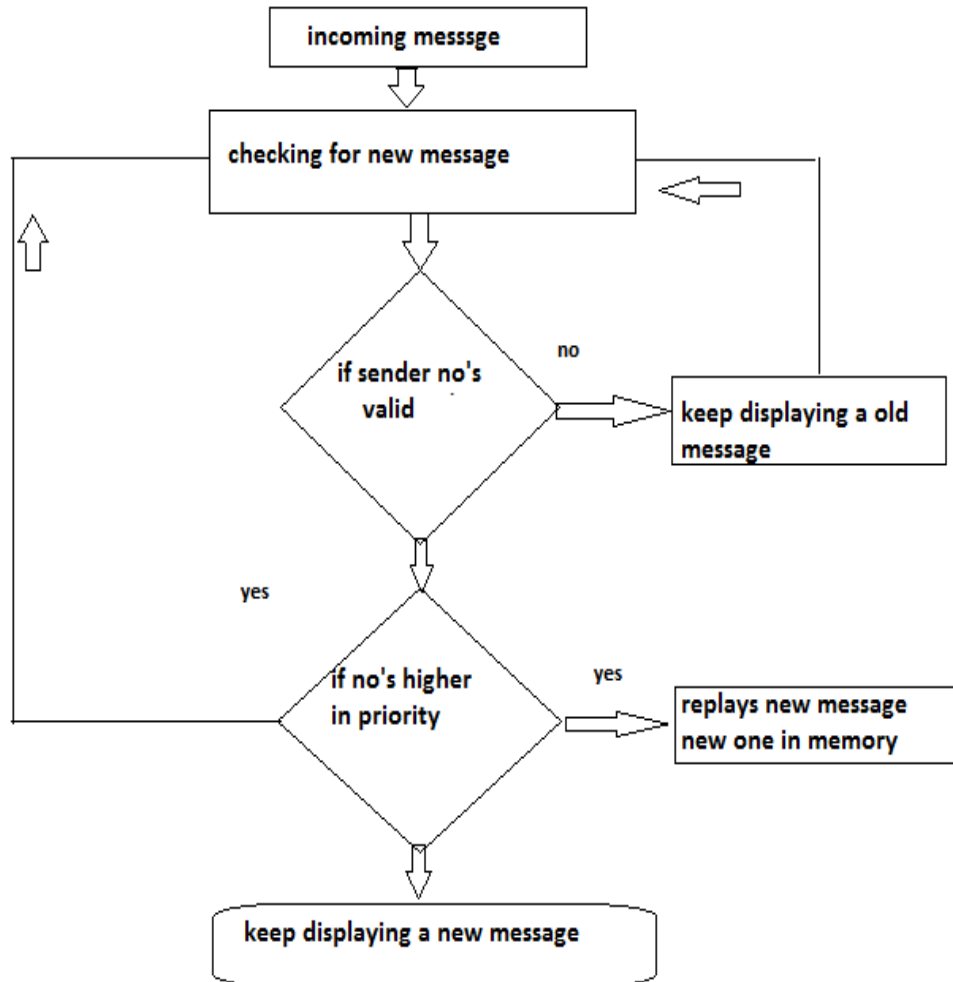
incoming messsge

checking for new message

if sender no's valid

no

keep displaying a old message

yes

if no's higher in priority

yes

replays new message new one in memory

keep displaying a new message